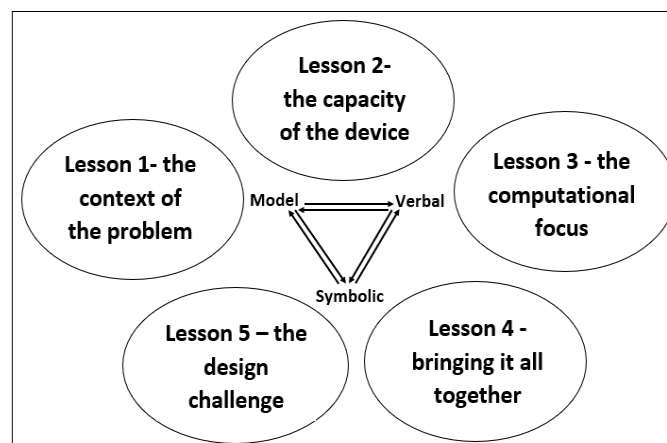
Lesson 2- the capacity of the device

Lesson 1- the context of the problem

Model

Verbal

Symbolic

Lesson 3 - the computational focus

Lesson 5 – the design challenge

Lesson 4 - bringing it all together